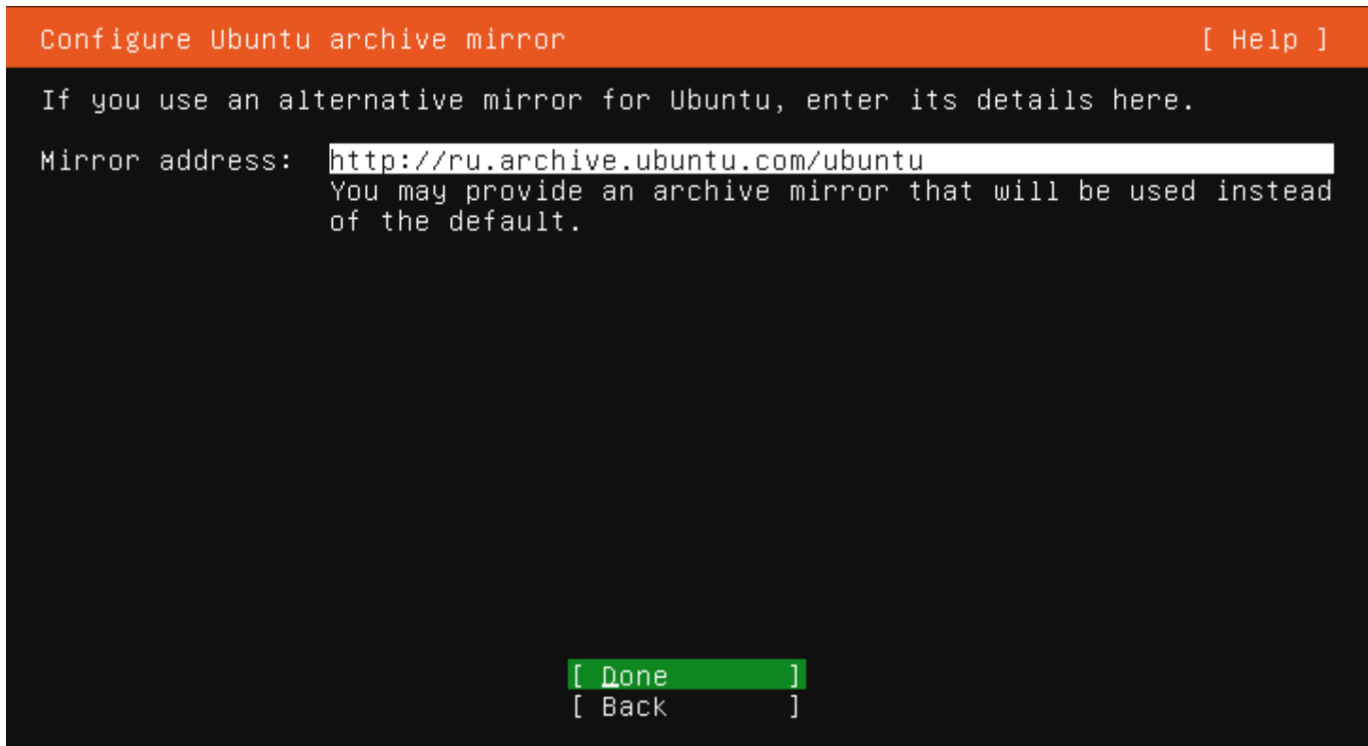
Configure Ubuntu archive mirror [ Help ]

If you use an alternative mirror for Ubuntu, enter its details here.

Mirror address: http://ru.archive.ubuntu.com/ubuntu
You may provide an archive mirror that will be used instead of the default.

[ Done ]
[ Back ]